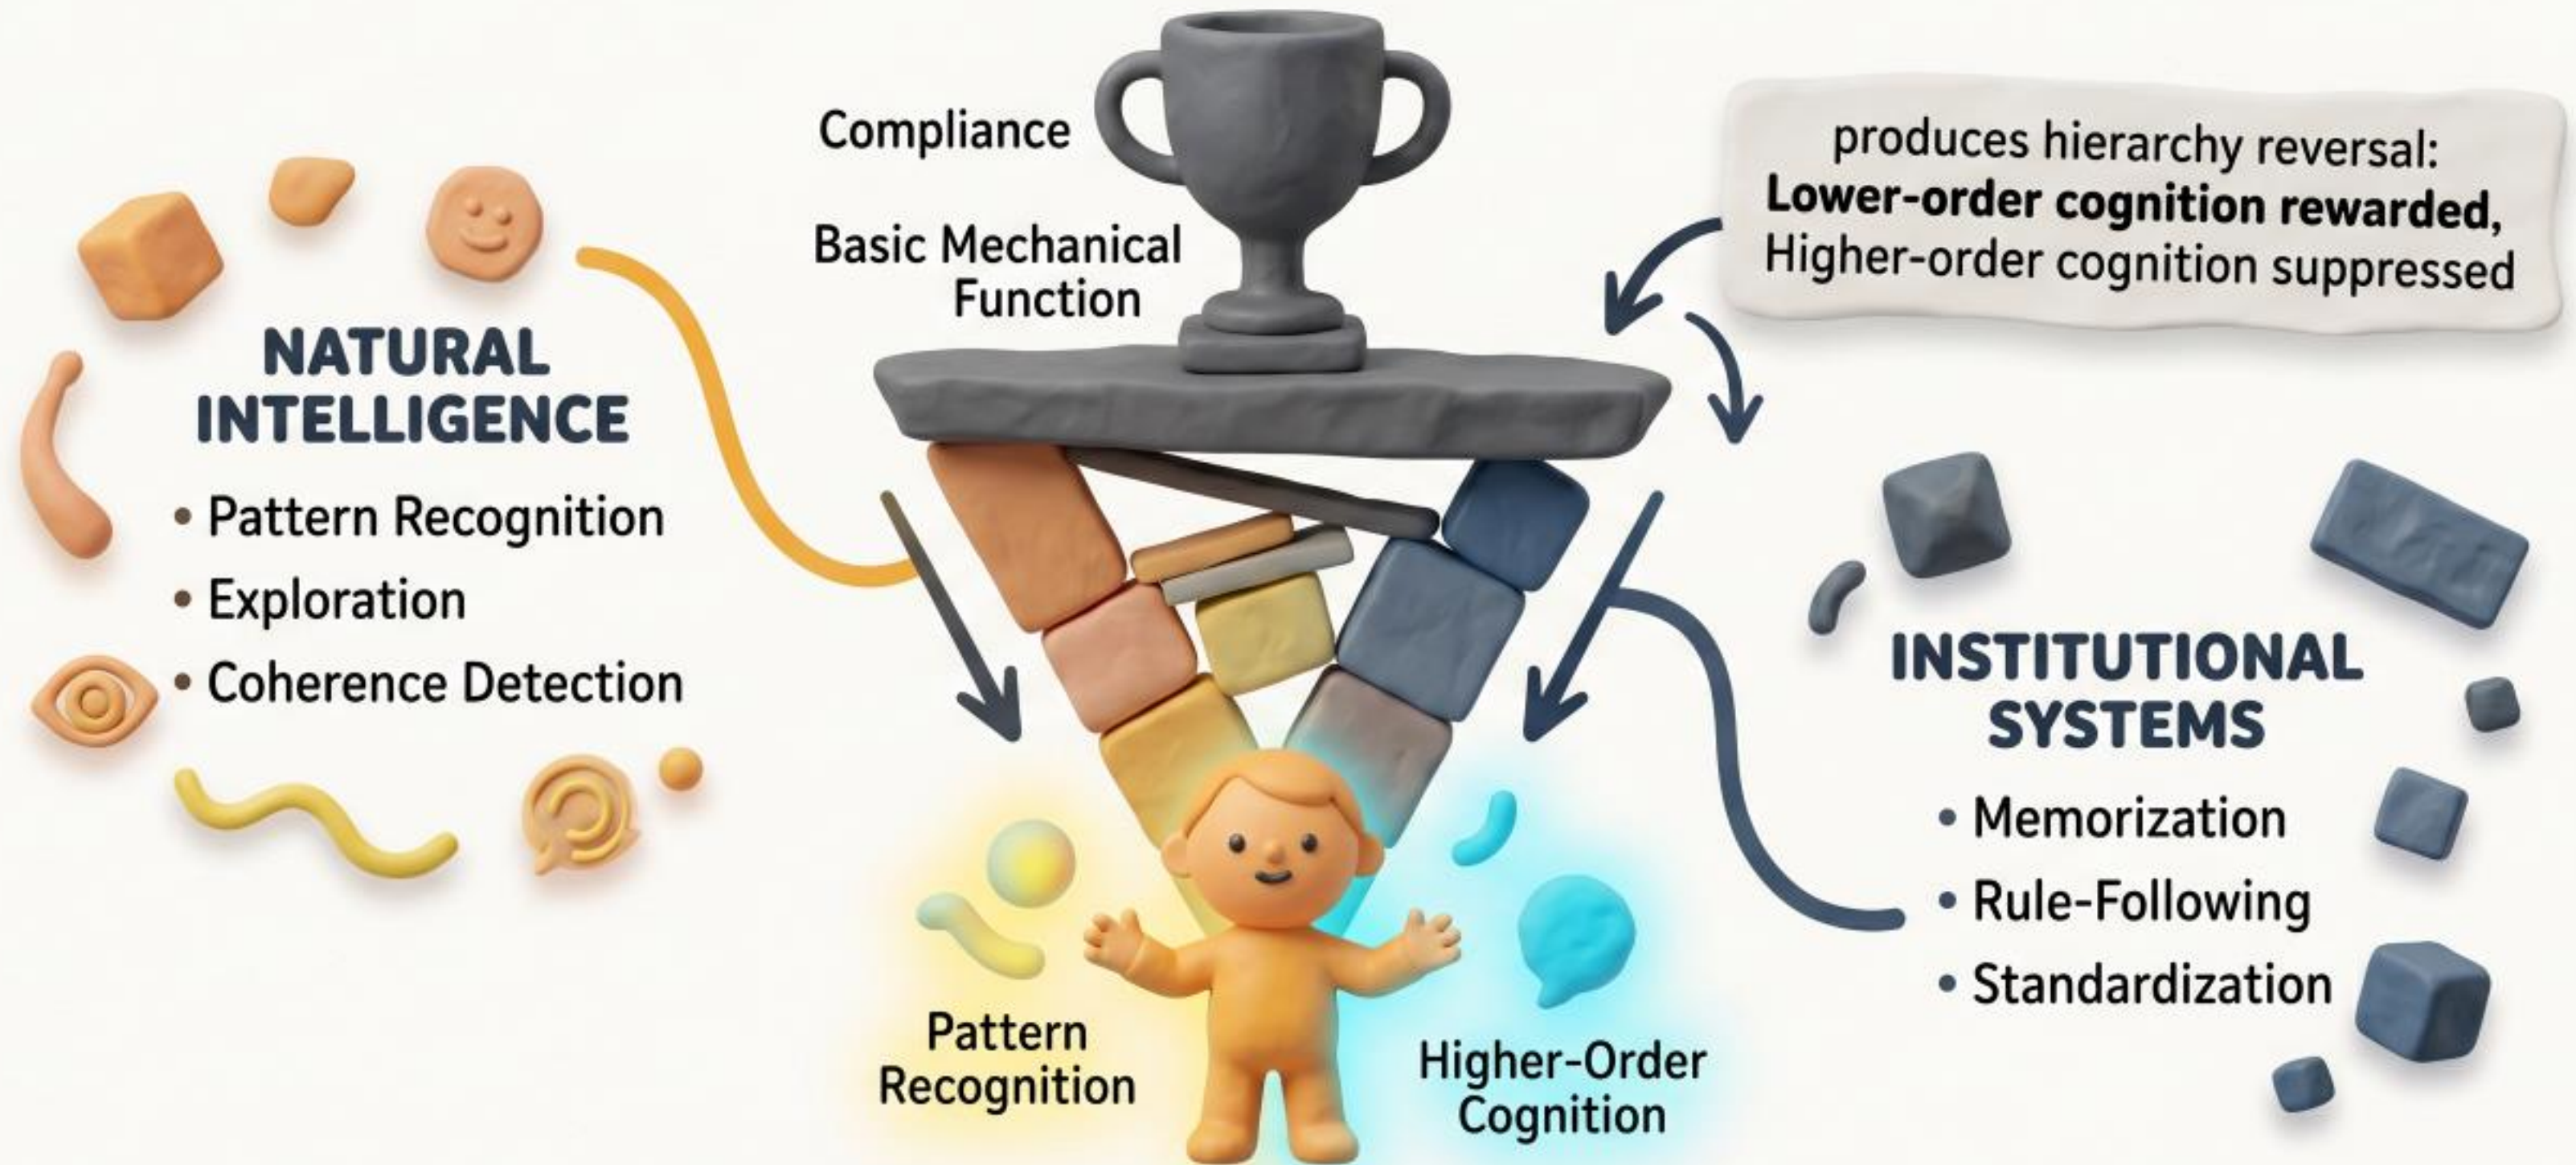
Compliance

Basic Mechanical Function

produces hierarchy reversal: **Lower-order cognition rewarded,** Higher-order cognition suppressed

NATURAL INTELLIGENCE

• Pattern Recognition
• Exploration
• Coherence Detection

INSTITUTIONAL SYSTEMS

• Memorization
• Rule-Following
• Standardization

Pattern Recognition

Higher-Order Cognition